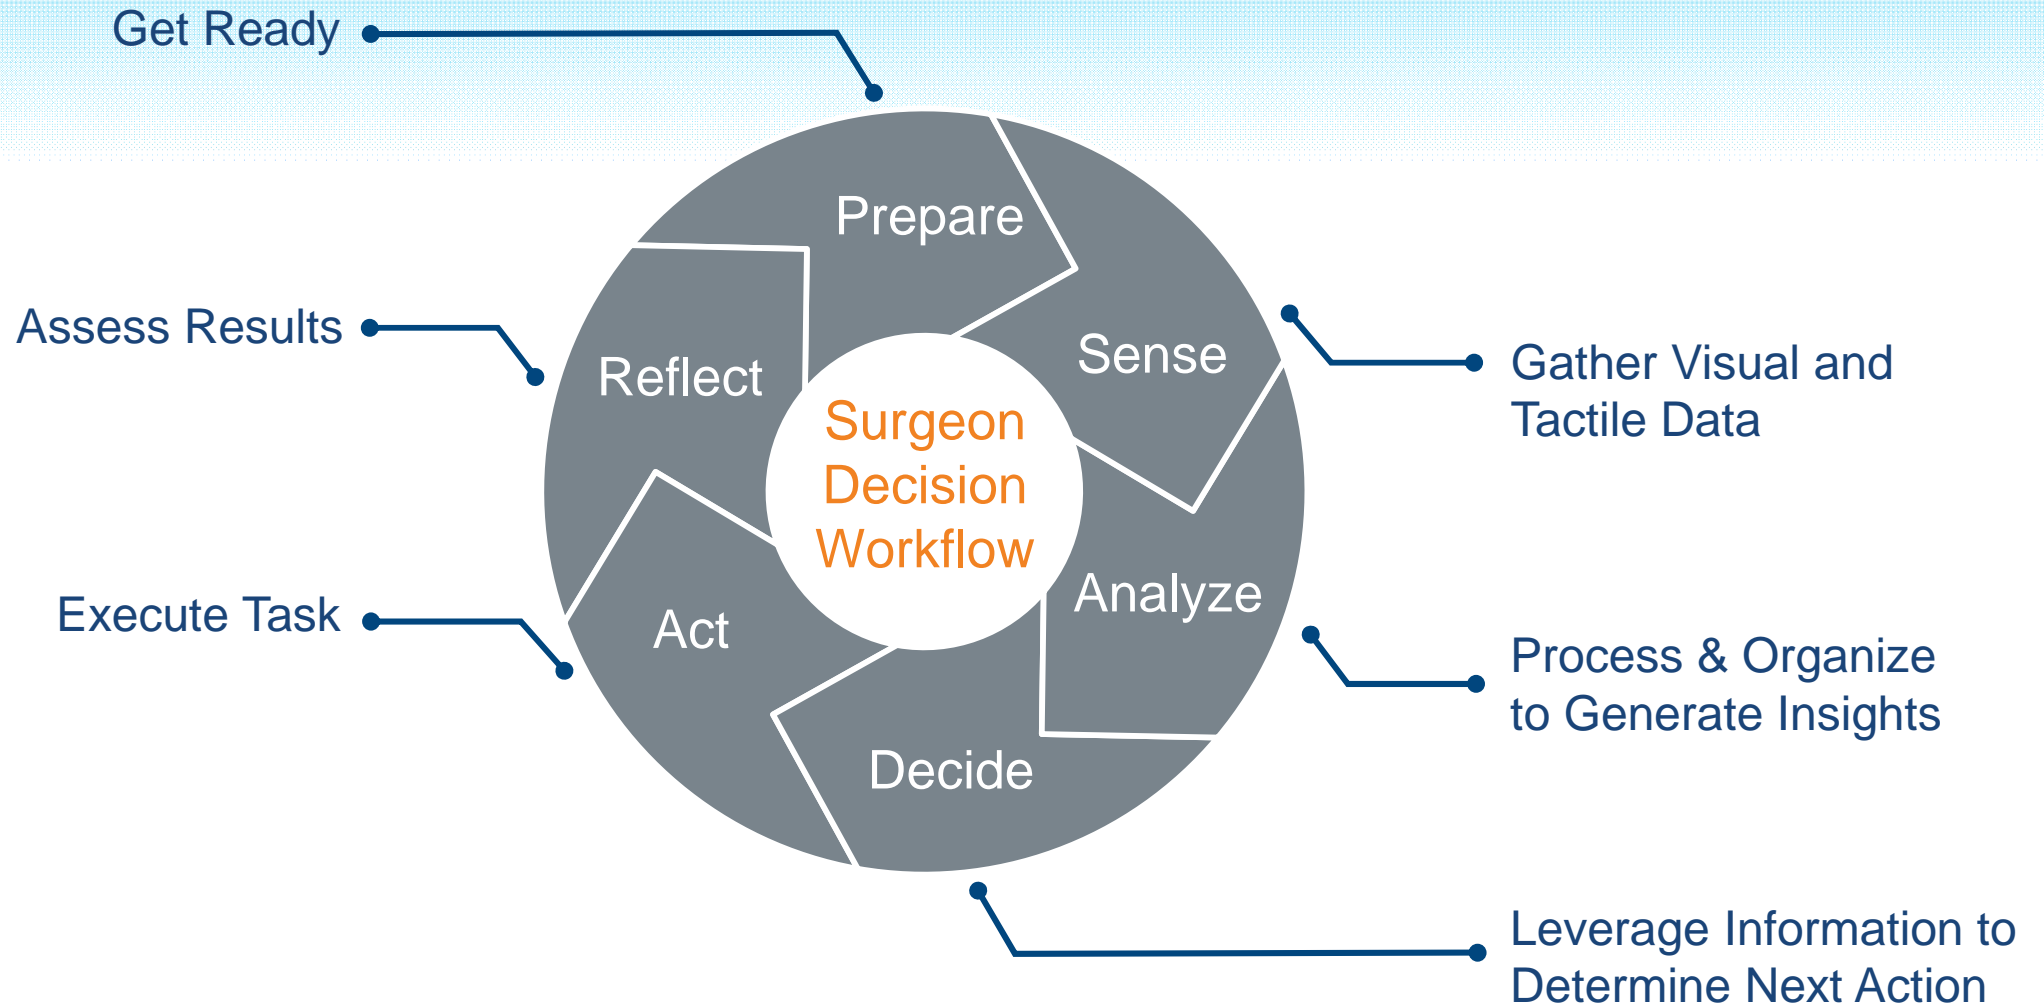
Get Ready

Prepare

Assess Results

Reflect

Sense

Gather Visual and Tactile Data

Surgeon Decision Workflow

Analyze

Execute Task

Act

Process & Organize to Generate Insights

Decide

Leverage Information to Determine Next Action